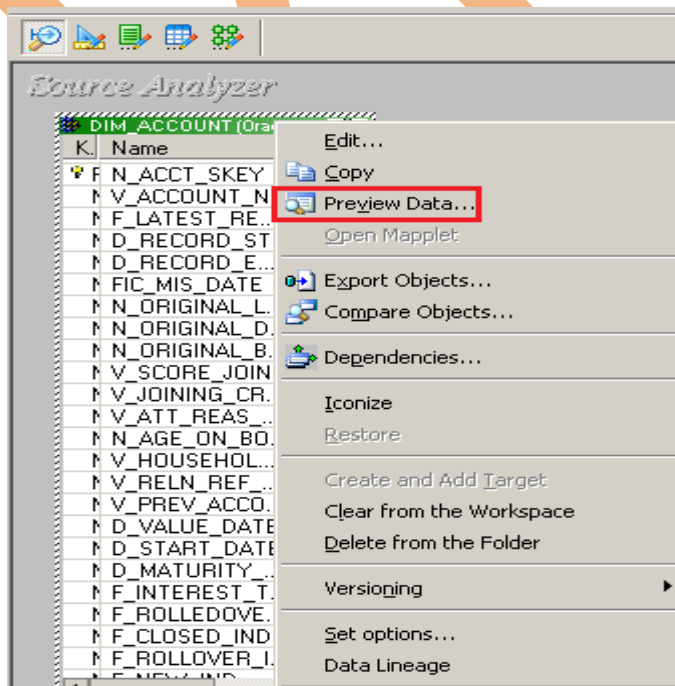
Source Analyzer

DIM_ACCOUNT (Ora

| K. | Name |
|---|---|
| F | N_ACCT_SKEY |
| N | V_ACCOUNT_N |
| N | F_LATEST_RE.. |
| N | D_RECORD_ST |
| N | D_RECORD_E... |
| N | FIC_MIS_DATE |
| N | N_ORIGINAL_L. |
| N | N_ORIGINAL_D. |
| N | N_ORIGINAL_B. |
| N | V_SCORE_JOIN |
| N | V_JOINING_CR. |
| N | V_ATT_REAS_.. |
| N | N_AGE_ON_BO. |
| N | V_HOUSEHOL... |
| N | V_RELN_REF_.. |
| N | V_PREV_ACCO. |
| N | D_VALUE_DATE |
| N | D_START_DATE |
| N | D_MATURITY_.. |
| N | F_INTEREST_T. |
| N | F_ROLLEDOVE. |
| N | F_CLOSED_IND |
| N | F_ROLLOVER_I. |

Edit...
Copy
Preview Data...
Open Mapplet
Export Objects...
Compare Objects...
Dependencies...
Iconize
Restore
Create and Add Target
Clear from the Workspace
Delete from the Folder
Versioning
Set options...
Data Lineage